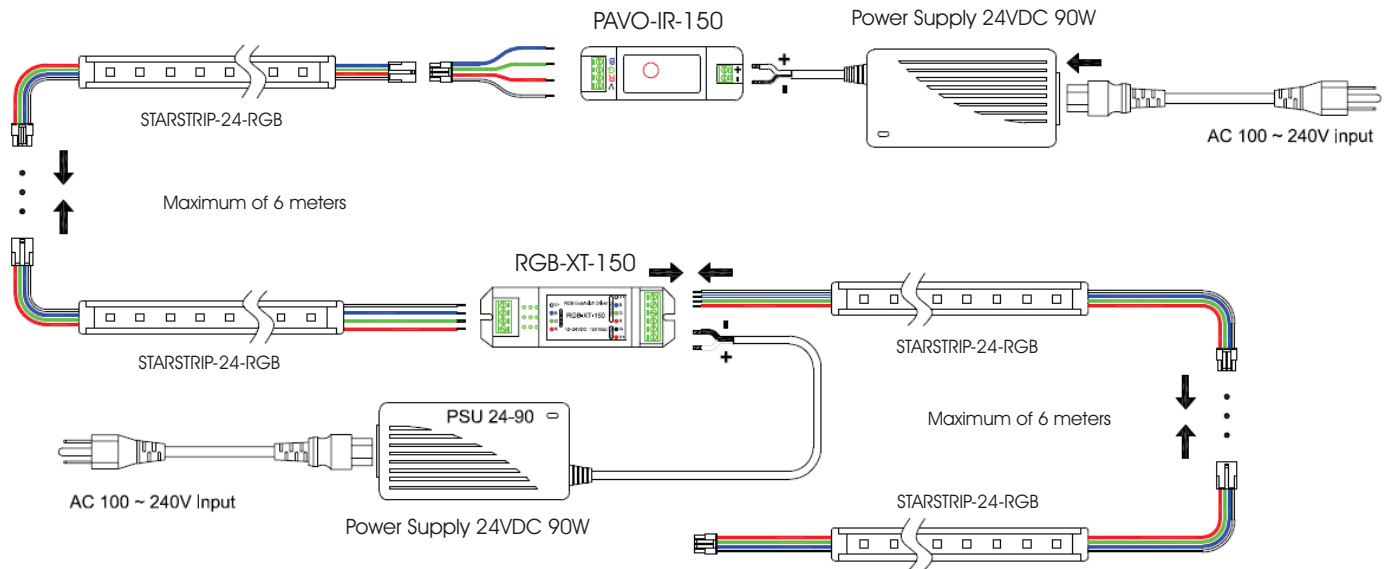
PAVO-IR-150

Power Supply 24VDC 90W

STARSTRIP-24-RGB

AC 100 ~ 240V input

Maximum of 6 meters

RGB-XT-150

RGB-XT-150

12-24VDC 150 Watt

STARSTRIP-24-RGB

STARSTRIP-24-RGB

PSU 24-90

Maximum of 6 meters

AC 100 ~ 240V Input

Power Supply 24VDC 90W

STARSTRIP-24-RGB